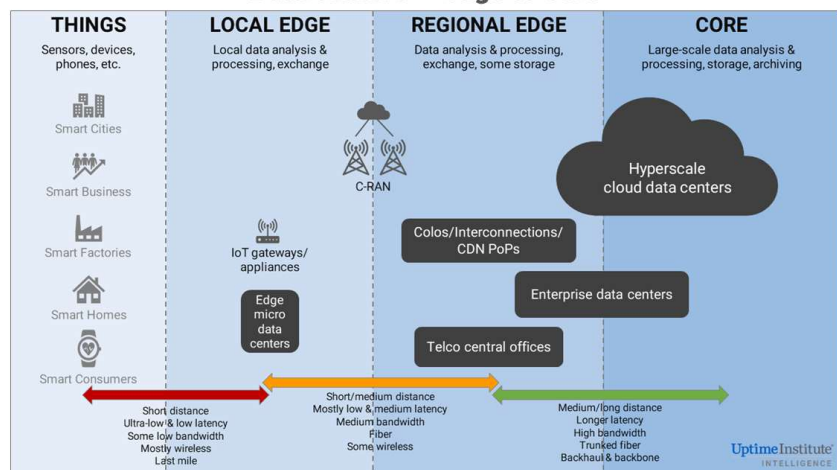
THINGS
Sensors, devices, phones, etc.

LOCAL EDGE
Local data analysis & processing, exchange

REGIONAL EDGE
Data analysis & processing, exchange, some storage

CORE
Large-scale data analysis & processing, storage, archiving

Smart Cities

Smart Business

Smart Factories

Smart Homes

Smart Consumers

C-RAN

Hyperscale cloud data centers

IoT gateways/ appliances

Colos/Interconnections/ CDN PoPs

Enterprise data centers

Edge micro data centers

Telco central offices

Short distance
Ultra-low & low latency
Some low bandwidth
Mostly wireless
Last mile

Short/medium distance
Mostly low & medium latency
Medium bandwidth
Fiber
Some wireless

Medium/long distance
Longer latency
High bandwidth
Trunked fiber
Backhaul & backbone

Uptime Institute
INTELLIGENCE